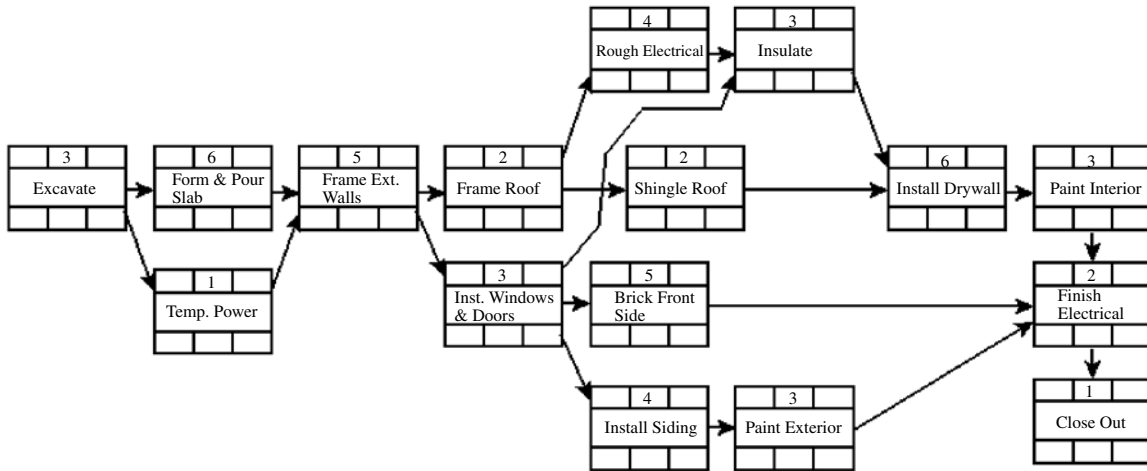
4
Rough Electrical

3
Insulate

3
Excavate

6
Form & Pour Slab

5
Frame Ext. Walls

2
Frame Roof

2
Shingle Roof

6
Install Drywall

3
Paint Interior

1
Temp. Power

3
Inst. Windows & Doors

5
Brick Front Side

2
Finish Electrical

4
Install Siding

3
Paint Exterior

1
Close Out